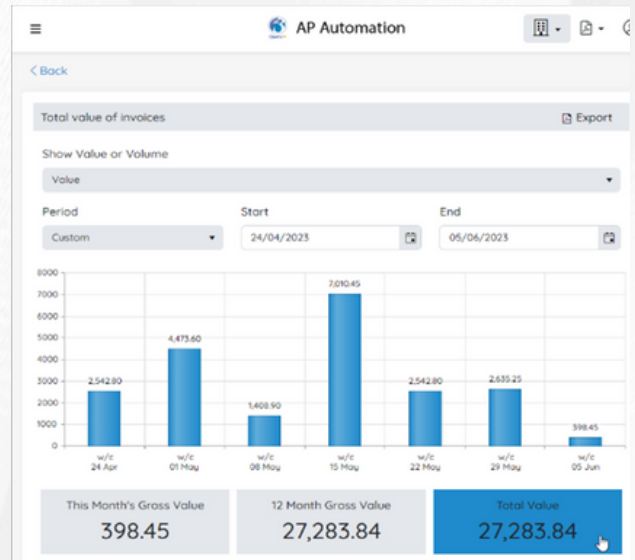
AP Automation

< Back

Total value of invoices

Export

Show Value or Volume

Value

Period

Custom

Start

24/04/2023

End

05/06/2023

8000
7000
6000
5000
4000
3000
2000
1000
0

2,542.80
4,473.60
1,408.90
7,010.45
2,542.80
2,635.25
398.45

w/c 24 Apr
w/c 01 May
w/c 08 May
w/c 15 May
w/c 22 May
w/c 29 May
w/c 05 Jun

This Month's Gross Value
398.45

12 Month Gross Value
27,283.84

Total Value
27,283.84